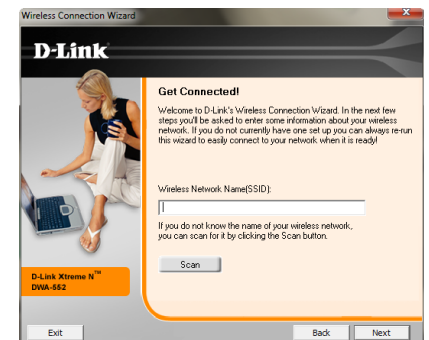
Wireless Connection Wizard

D-Link

Get Connected!

Welcome to D-Link's Wireless Connection Wizard. In the next few steps you'll be asked to enter some information about your wireless network. If you do not currently have one set up you can always re-run this wizard to easily connect to your network when it is ready!

Wireless Network Name(SSID):

If you do not know the name of your wireless network, you can scan for it by clicking the Scan button.

Scan

D-Link Xtreme N™
DWA-552

Exit

Back

Next